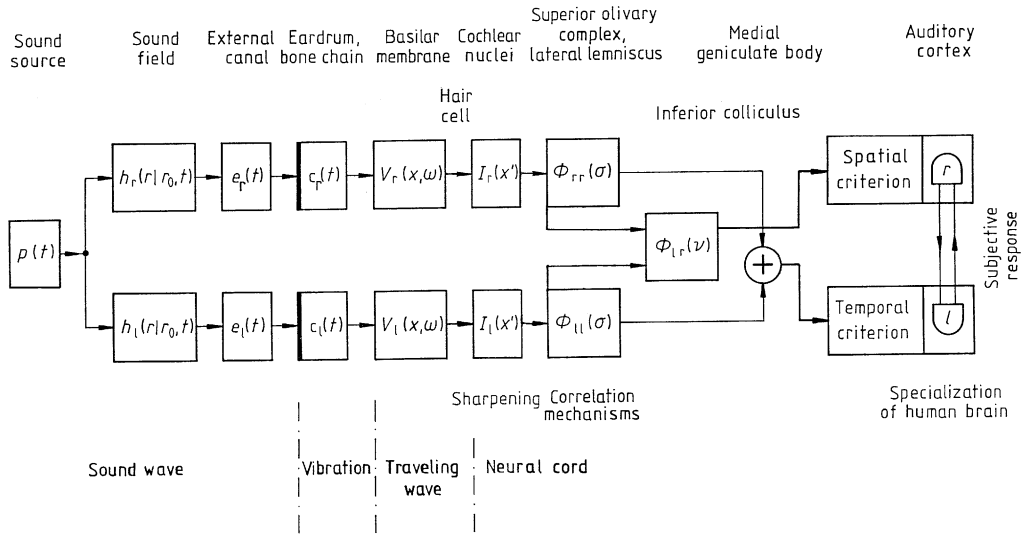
Sound source

Sound field

External canal

Eardrum, bone chain

Basilar membrane

Cochlear nuclei

Superior olivary complex, lateral lemniscus

Medial geniculate body

Auditory cortex

Hair cell

Inferior colliculus

$p(t)$

$h_r(r|r_0,t)$

$e_r(t)$

$c_r(t)$

$V_r(x,\omega)$

$I_r(x')$

$\Phi_{rr}(\sigma)$

$\Phi_{lr}(\nu)$

Spatial criterion

$r$

$h_l(r|r_0,t)$

$e_l(t)$

$c_l(t)$

$V_l(x,\omega)$

$I_l(x')$

$\Phi_{ll}(\sigma)$

$+$

Temporal criterion

$l$

Subjective response

Sharpening

Correlation mechanisms

Specialization of human brain

Sound wave

Vibration

Traveling wave

Neural cord